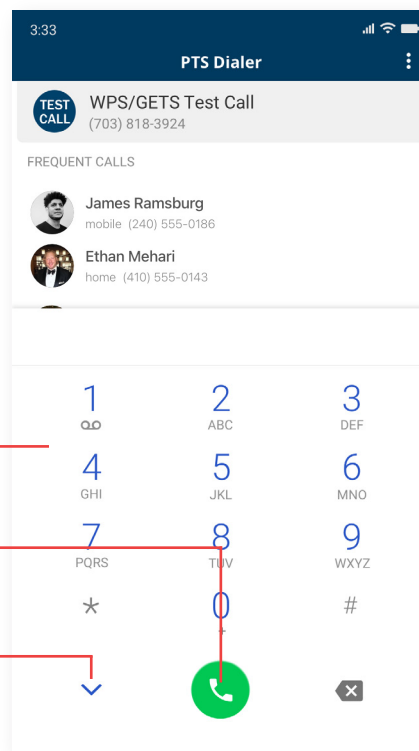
3:33

PTS Dialer

TEST CALL

WPS/GETS Test Call
(703) 818-3924

FREQUENT CALLS

James Ramsburg
mobile (240) 555-0186

Ethan Mehari
home (410) 555-0143

| 1 | 2 ABC | 3 DEF |
|---|---|---|
| 4 GHI | 5 JKL | 6 MNO |
| 7 PQRS | 8 TUV | 9 WXYZ |
| * | 0 + | # |